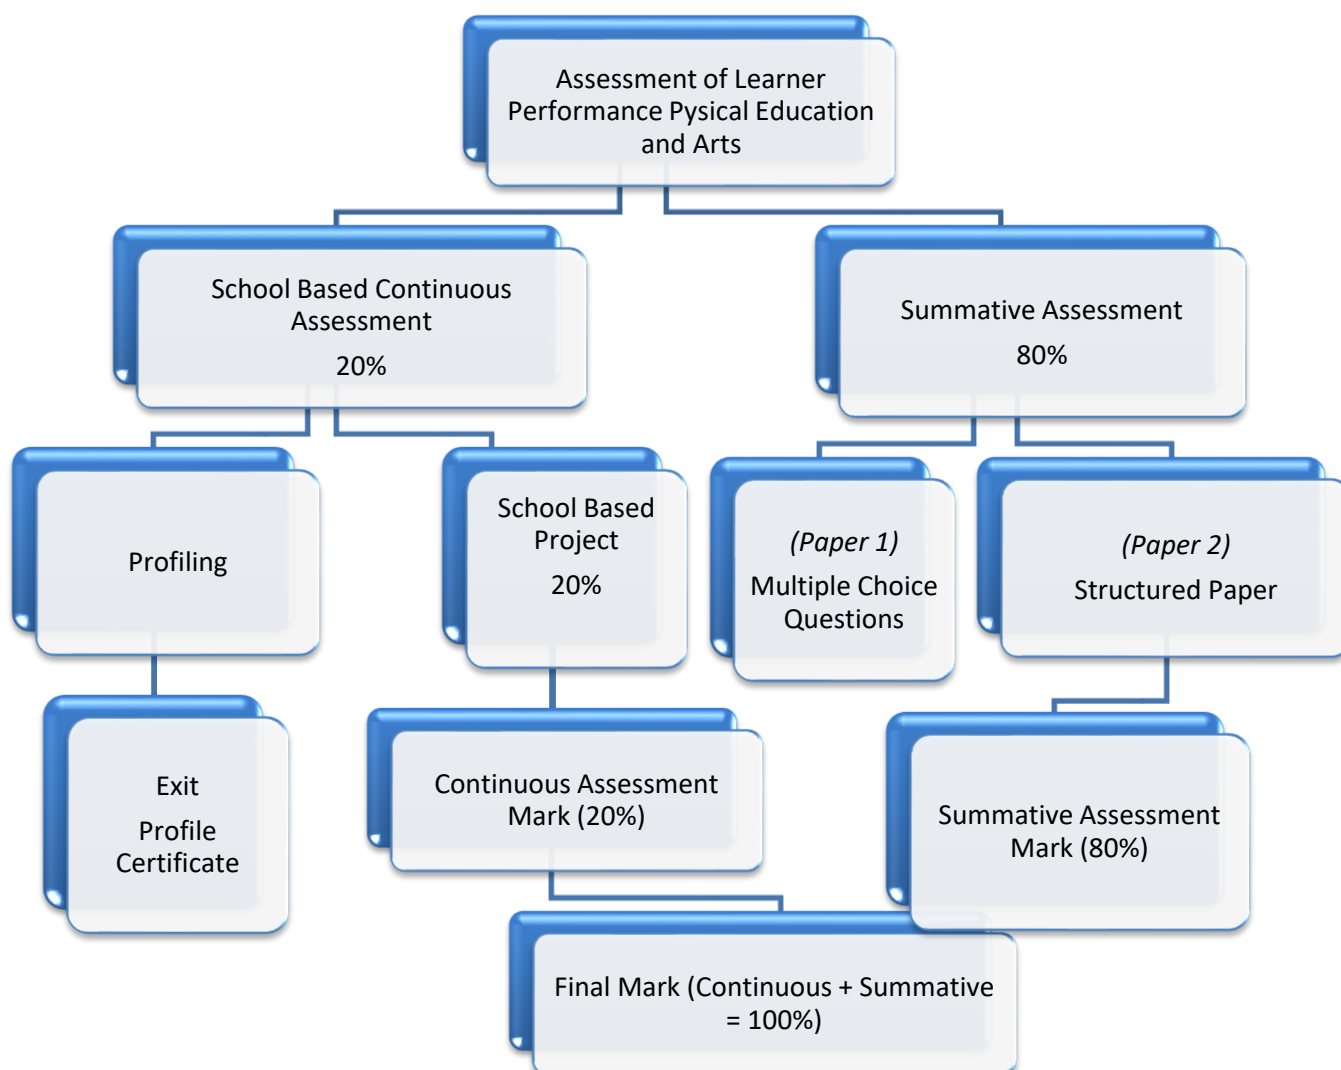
Assessment of Learner Performance Pysical Education and Arts

School Based Continuous Assessment

20%

Summative Assessment

80%

Profiling

School Based Project

20%

*(Paper 1)*

Multiple Choice Questions

*(Paper 2)*

Structured Paper

Exit

Profile Certificate

Continuous Assessment Mark (20%)

Summative Assessment Mark (80%)

Final Mark (Continuous + Summative = 100%)